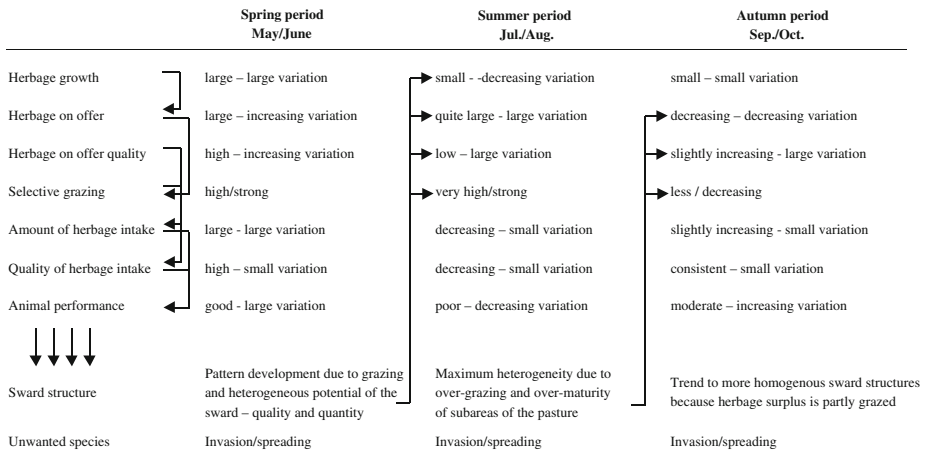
| | Spring period May/June | Summer period Jul./Aug. | Autumn period Sep./Oct. |
|---|---|---|---|
| Herbage growth | large – large variation | small - -decreasing variation | small – small variation |
| Herbage on offer | large – increasing variation | quite large - large variation | decreasing – decreasing variation |
| Herbage on offer quality | high – increasing variation | low – large variation | slightly increasing - large variation |
| Selective grazing | high/strong | very high/strong | less / decreasing |
| Amount of herbage intake | large - large variation | decreasing – small variation | slightly increasing - small variation |
| Quality of herbage intake | high – small variation | decreasing – small variation | consistent – small variation |
| Animal performance | good - large variation | poor – decreasing variation | moderate – increasing variation |
| Sward structure | Pattern development due to grazing and heterogeneous potential of the sward – quality and quantity | Maximum heterogeneity due to over-grazing and over-maturity of subareas of the pasture | Trend to more homogenous sward structures because herbage surplus is partly grazed |
| Unwanted species | Invasion/spreading | Invasion/spreading | Invasion/spreading |